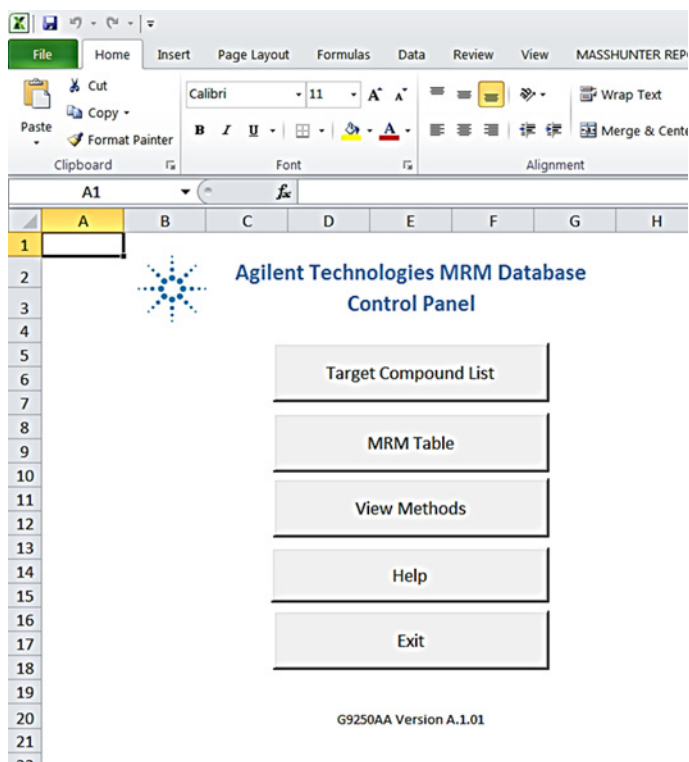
File Home Insert Page Layout Formulas Data Review View MASSHUNTER REP

Paste
Cut
Copy
Format Painter
Clipboard

Calibri 11
A A
B I U
A
Font

Wrap Text
Merge & Cente
Alignment

A1
$f_x$

A B C D E F G H
1
2
3
4
5
6
7
8
9
10
11
12
13
14
15
16
17
18
19
20
21

Agilent Technologies MRM Database Control Panel

Target Compound List

MRM Table

View Methods

Help

Exit

G9250AA Version A.1.01